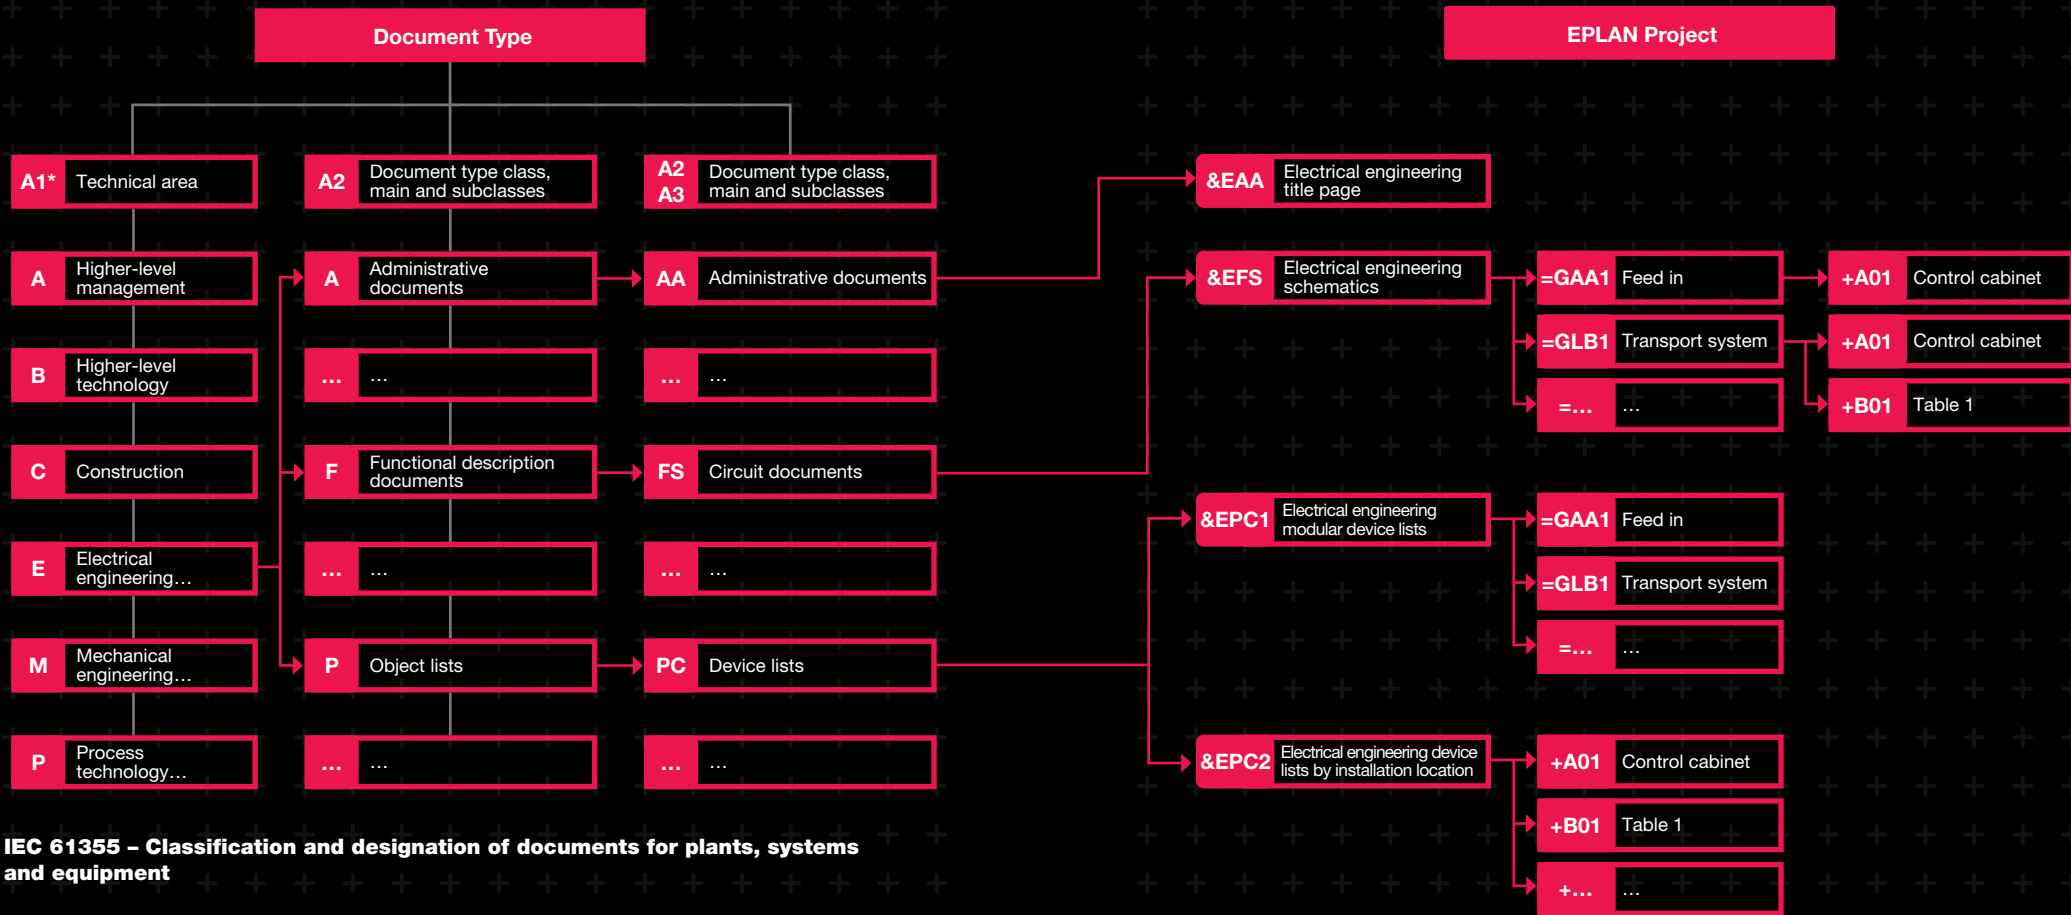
Document Type

EPLAN Project

A1* Technical area

A2 Document type class, main and subclasses

A2 A3 Document type class, main and subclasses

A Higher-level management

B Higher-level technology

C Construction

E Electrical engineering…

M Mechanical engineering…

P Process technology…

A Administrative documents

… …

F Functional description documents

… …

P Object lists

… …

AA Administrative documents

… …

FS Circuit documents

… …

PC Device lists

… …

&EAA Electrical engineering title page

&EFS Electrical engineering schematics

=GAA1 Feed in

=GLB1 Transport system

=… …

+A01 Control cabinet

+A01 Control cabinet

+B01 Table 1

&EPC1 Electrical engineering modular device lists

=GAA1 Feed in

=GLB1 Transport system

=… …

&EPC2 Electrical engineering device lists by installation location

+A01 Control cabinet

+B01 Table 1

+… …

IEC 61355 – Classification and designation of documents for plants, systems and equipment